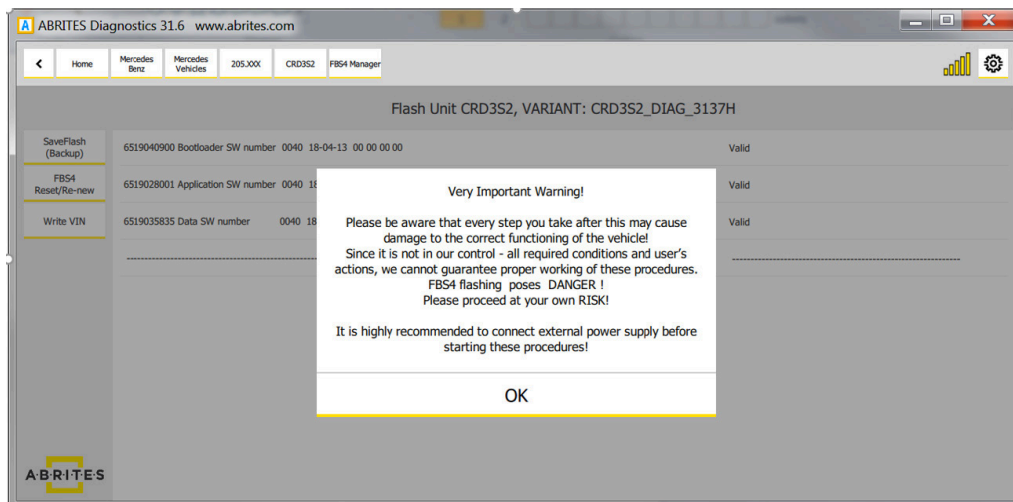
A ABRITES Diagnostics 31.6 www.abrites.com

< Home Mercedes Benz Mercedes Vehicles 205.XXX CRD3S2 FBS4 Manager

Flash Unit CRD3S2, VARIANT: CRD3S2_DIAG_3137H

SaveFlash (Backup)

FBS4 Reset/Re-new

Write VIN

6519040900 Bootloader SW number 0040 18-04-13 00 00 00 00 Valid

6519028001 Application SW number 0040 18 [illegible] Valid

6519035835 Data SW number 0040 18 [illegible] Valid

Very Important Warning!

Please be aware that every step you take after this may cause damage to the correct functioning of the vehicle!
Since it is not in our control - all required conditions and user's actions, we cannot guarantee proper working of these procedures.
FBS4 flashing poses DANGER !
Please proceed at your own RISK!

It is highly recommended to connect external power supply before starting these procedures!

OK

ABRITES